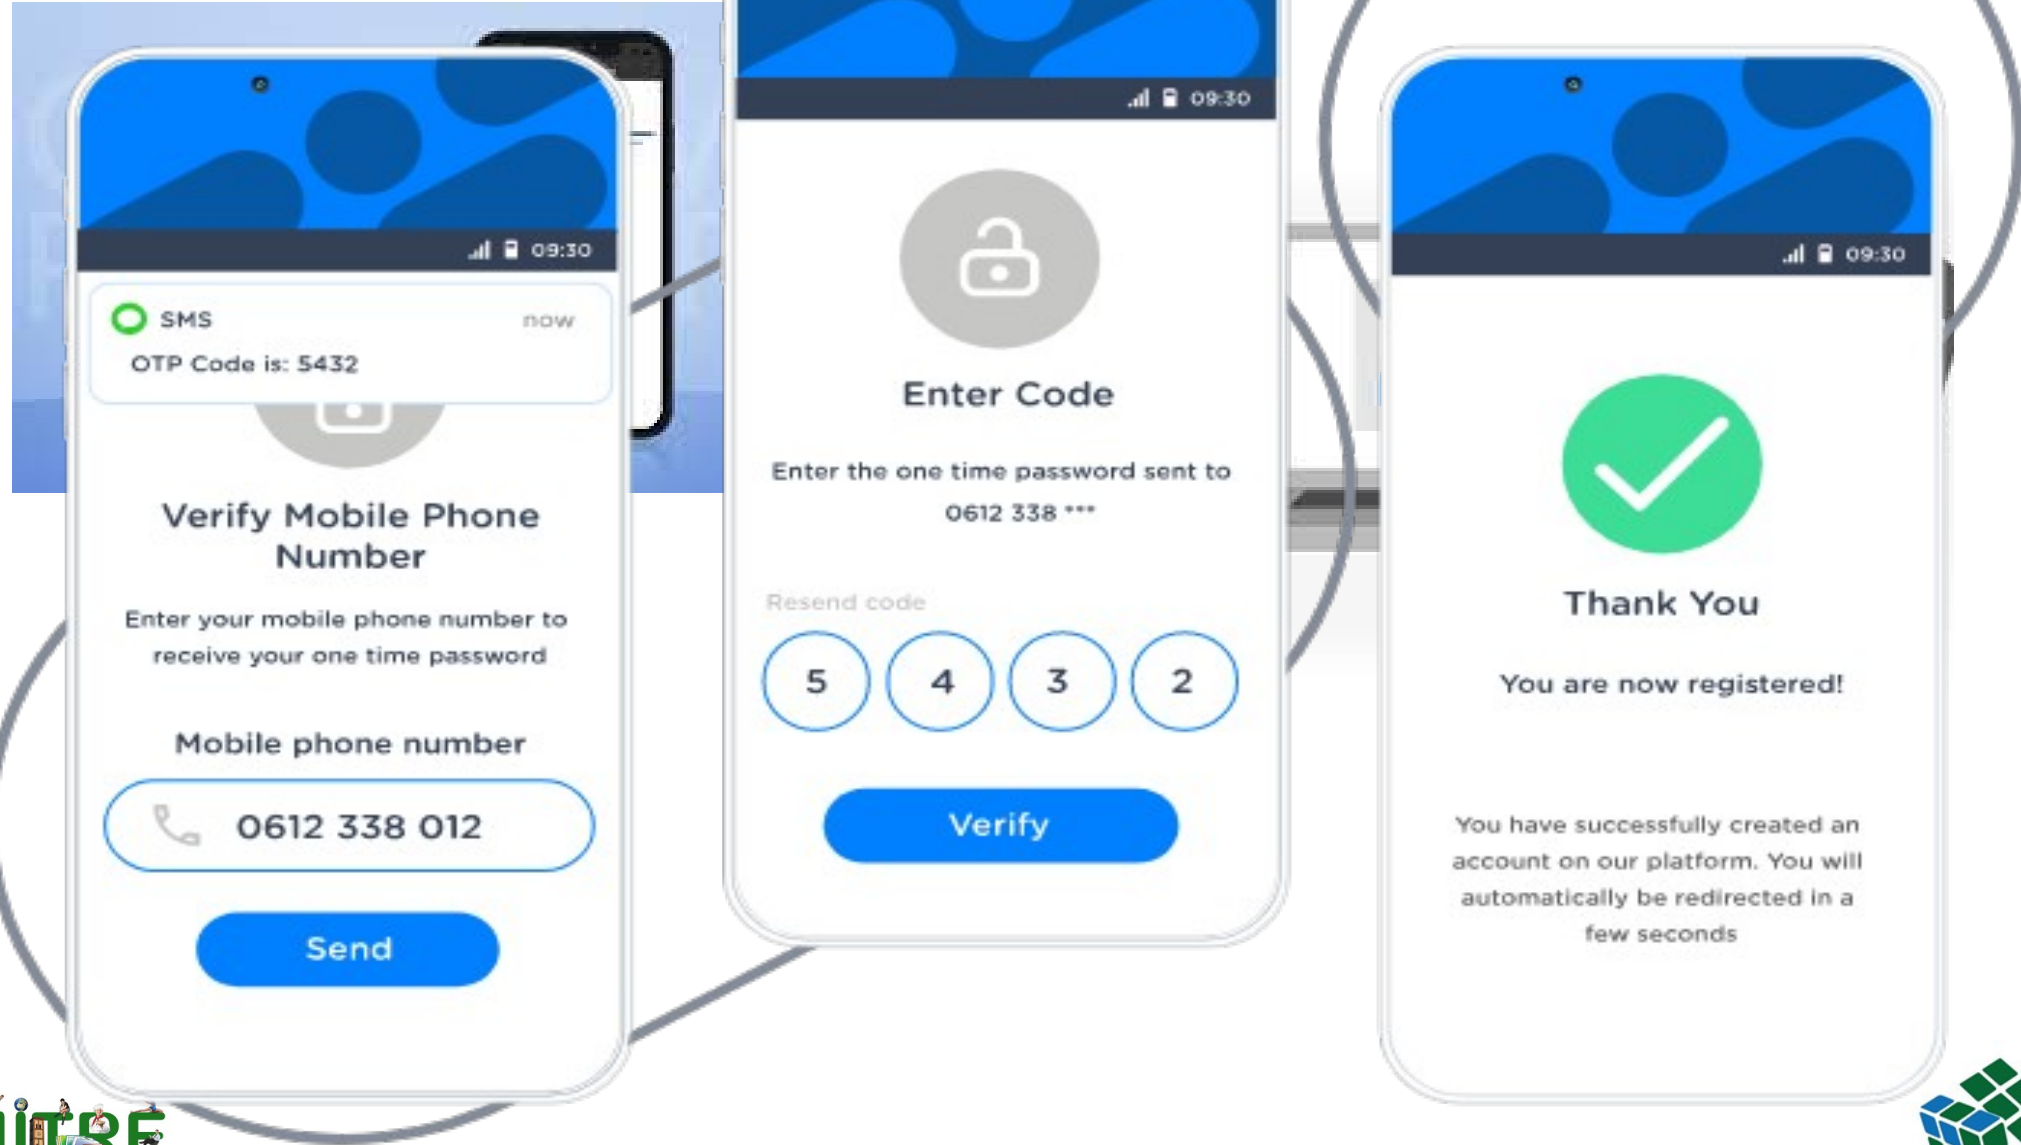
09:30

SMS now
OTP Code is: 5432

Verify Mobile Phone Number

Enter your mobile phone number to receive your one time password

Mobile phone number

0612 338 012

Send

09:30

Enter Code

Enter the one time password sent to 0612 338 ***

Resend code

5 4 3 2

Verify

09:30

Thank You

You are now registered!

You have successfully created an account on our platform. You will automatically be redirected in a few seconds